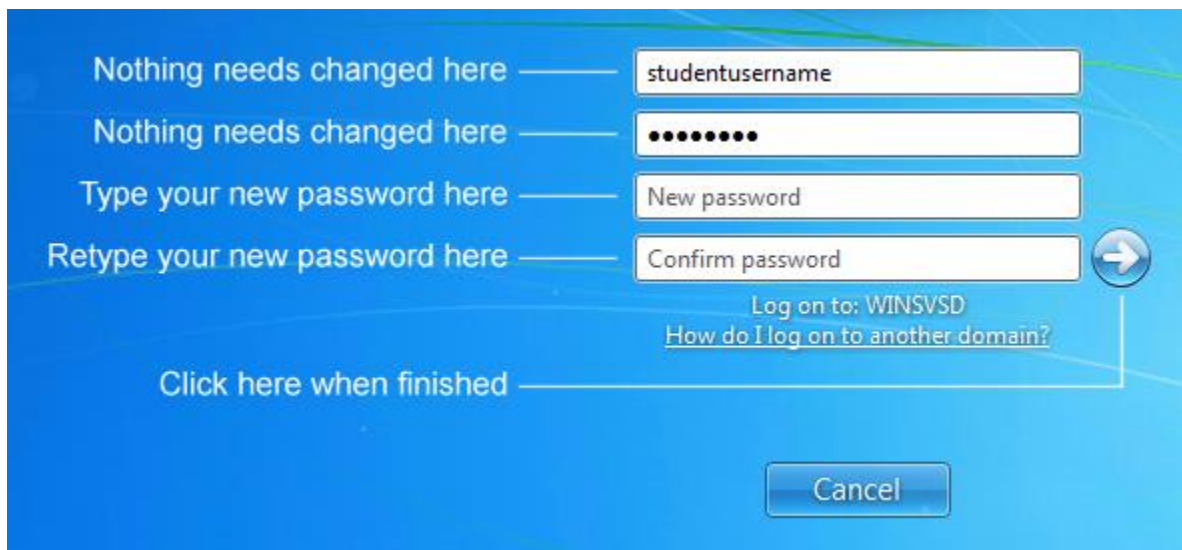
Nothing needs changed here
studentusername

Nothing needs changed here
••••••••

Type your new password here
New password

Retype your new password here
Confirm password

Log on to: WINSVSD
How do I log on to another domain?

Click here when finished

Cancel